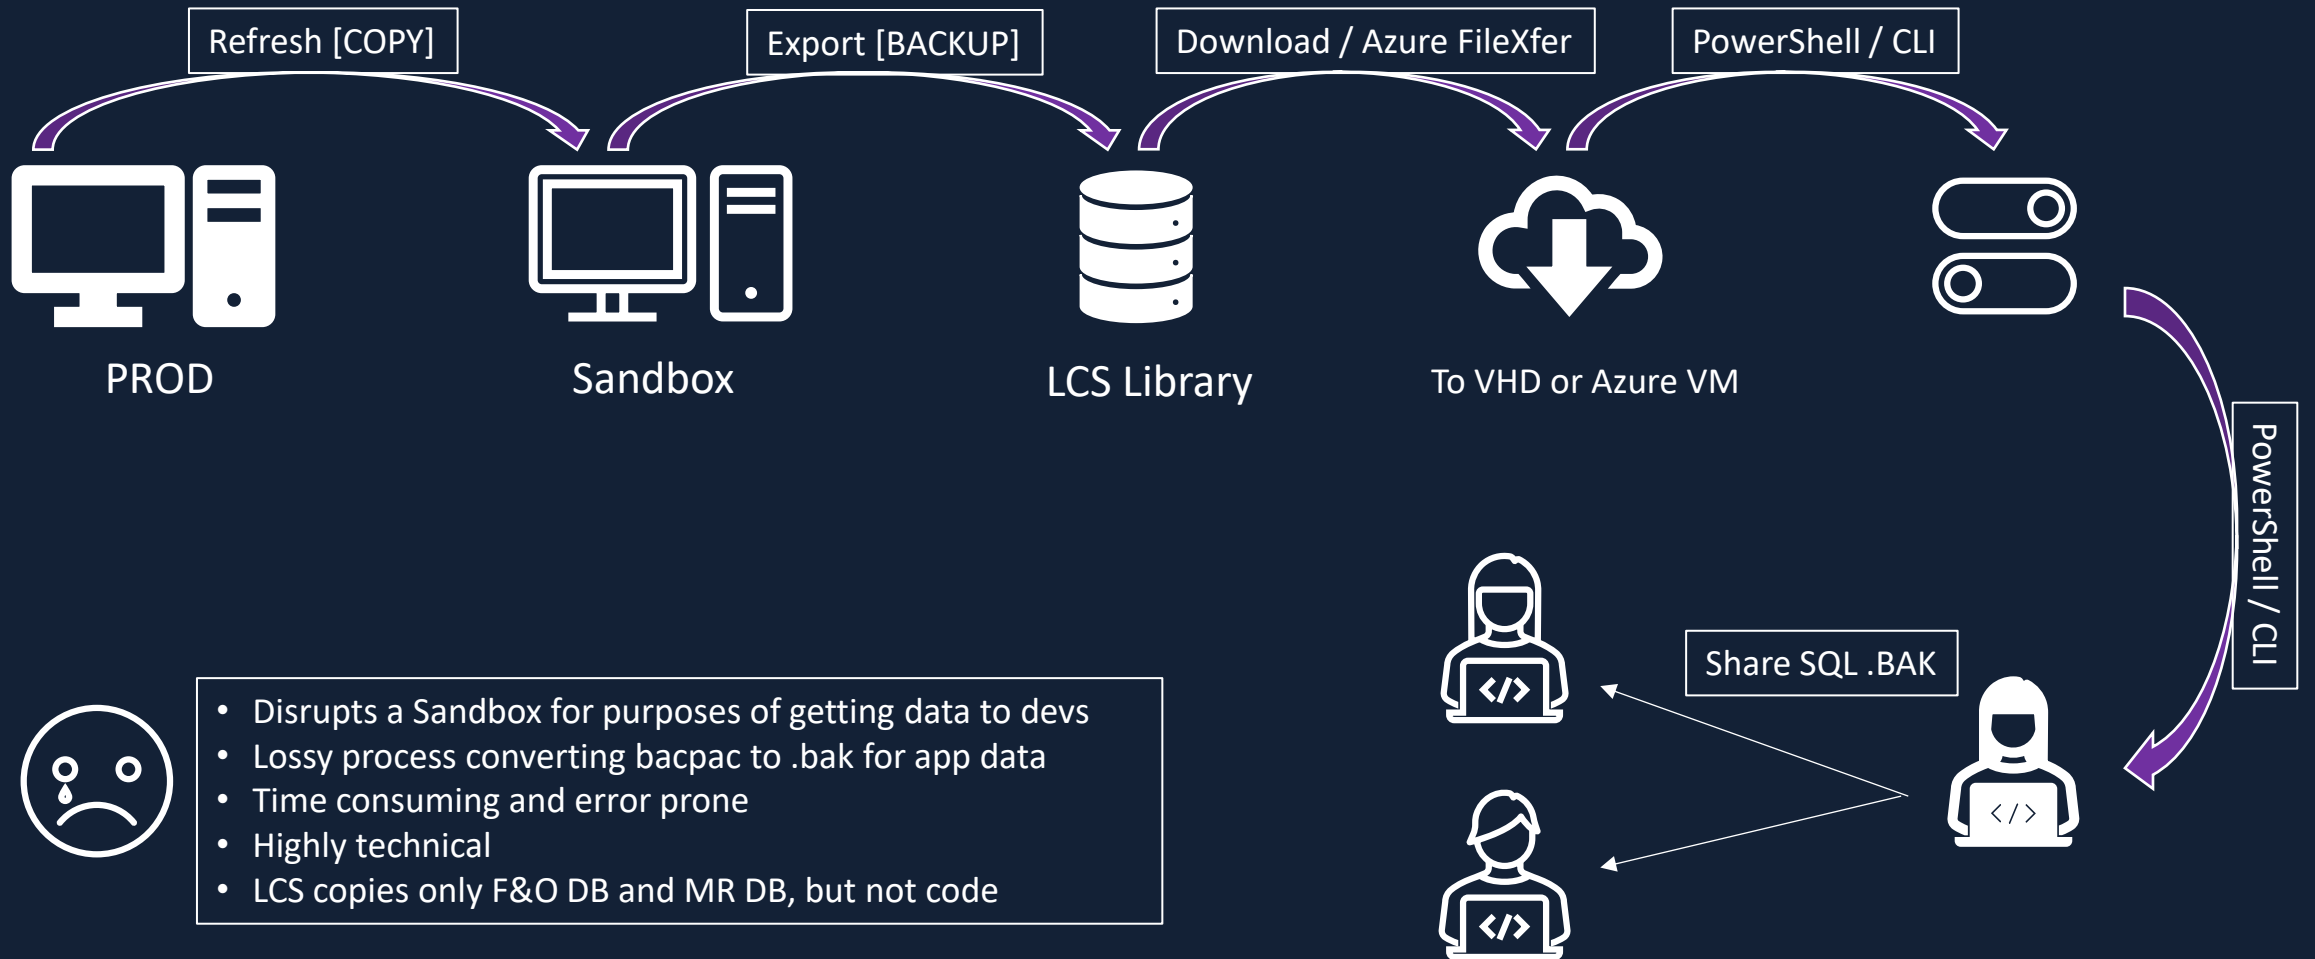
Refresh [COPY]

Export [BACKUP]

Download / Azure FileXfer

PowerShell / CLI

PROD

Sandbox

LCS Library

To VHD or Azure VM

PowerShell / CLI

Share SQL .BAK

</>

</>

</>

- Disrupts a Sandbox for purposes of getting data to devs
- Lossy process converting bacpac to .bak for app data
- Time consuming and error prone
- Highly technical
- LCS copies only F&O DB and MR DB, but not code